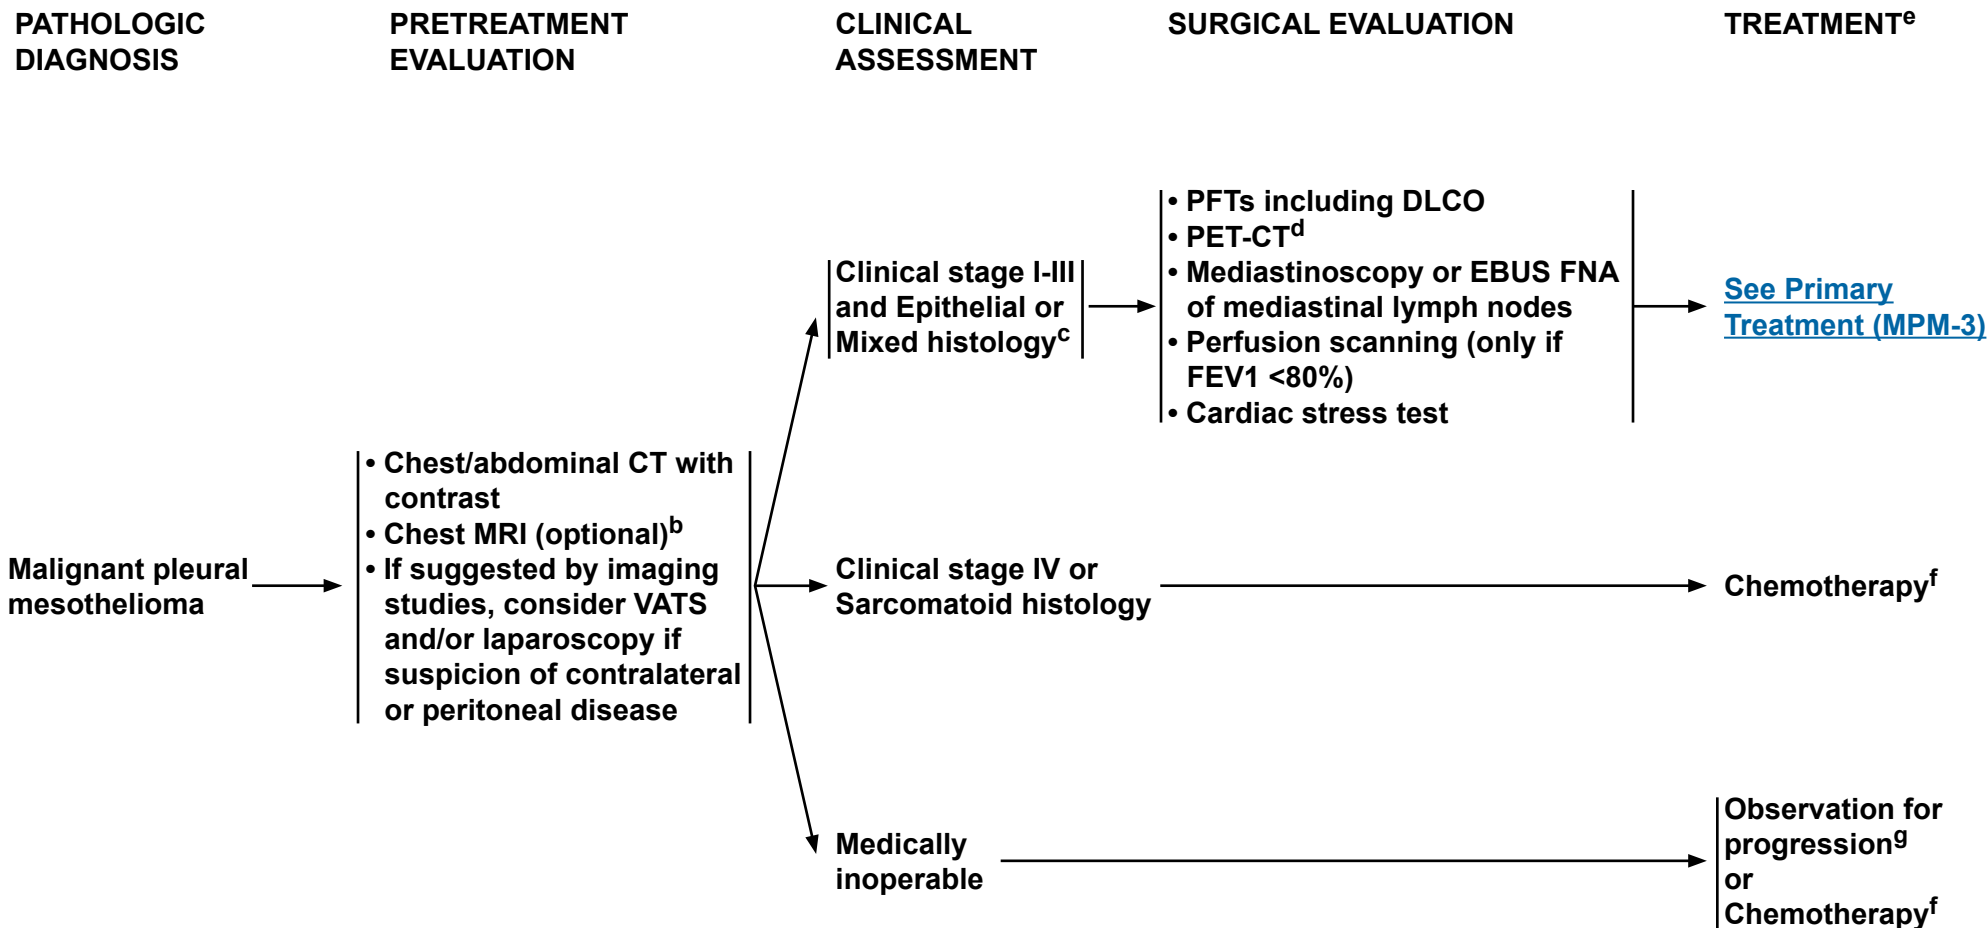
PATHOLOGIC DIAGNOSIS

PRETREATMENT EVALUATION

CLINICAL ASSESSMENT

SURGICAL EVALUATION

TREATMENT$^e$

Malignant pleural mesothelioma

• Chest/abdominal CT with contrast
• Chest MRI (optional)$^b$
• If suggested by imaging studies, consider VATS and/or laparoscopy if suspicion of contralateral or peritoneal disease

Clinical stage I-III and Epithelial or Mixed histology$^c$

• PFTs including DLCO
• PET-CT$^d$
• Mediastinoscopy or EBUS FNA of mediastinal lymph nodes
• Perfusion scanning (only if FEV1 <80%)
• Cardiac stress test

See Primary Treatment (MPM-3)

Clinical stage IV or Sarcomatoid histology

Chemotherapy$^f$

Medically inoperable

Observation for progression$^g$ or Chemotherapy$^f$